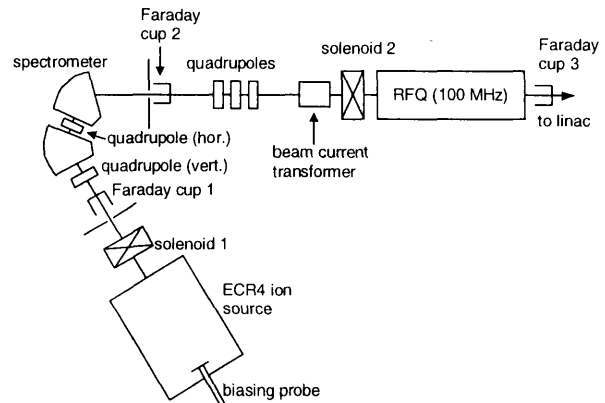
Faraday cup 2

spectrometer

quadrupoles

solenoid 2

Faraday cup 3

RFQ (100 MHz)

to linac

quadrupole (hor.)

quadrupole (vert.)

beam current transformer

Faraday cup 1

solenoid 1

ECR4 ion source

biasing probe